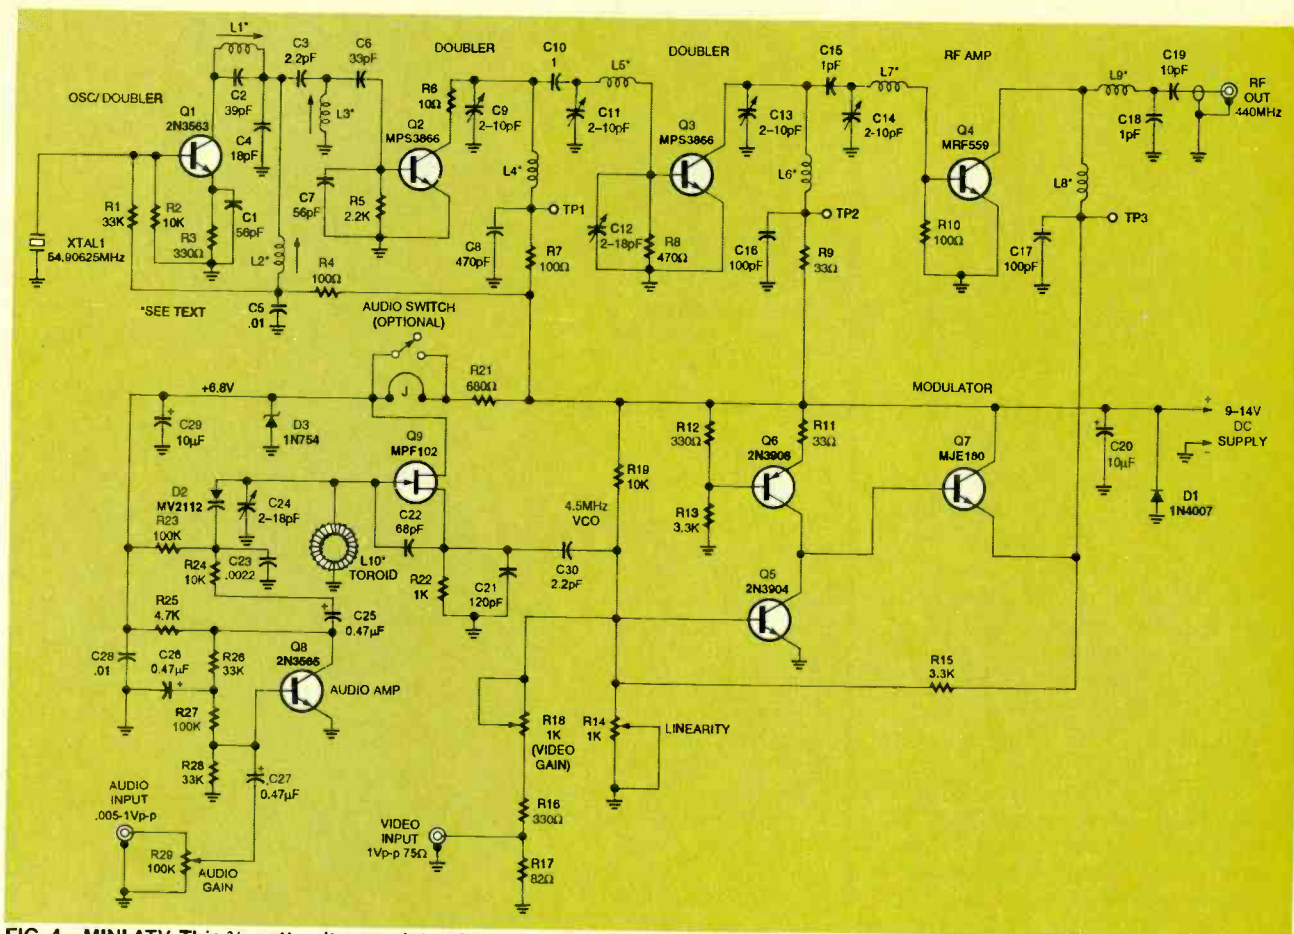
L1*
C3 2.2pF
C6 33pF
DOUBLER
C10 1
L5*
DOUBLER
C15 1pF
L7*
RF AMP
C19 10pF
L9*
RF OUT 440MHz
OSC/DOUBLER
Q1 2N3563
C2 39pF
C4 18pF
C1 56pF
R1 33K
R2 10K
R3 330Ω
XTAL1 54.90625MHz
L3*
R6 10Ω
C9 2–10pF
Q2 MPS3866
C7 56pF
R5 2.2K
L2*
R4 100Ω
C5 .01
*SEE TEXT
C11 2–10pF
L4*
TP1
C8 470pF
R7 100Ω
Q3 MPS3866
C12 2–18pF
R8 470Ω
C13 2–10pF
C14 2–10pF
L6*
TP2
C16 100pF
R9 33Ω
Q4 MRF559
R10 100Ω
C18 1pF
L8*
TP3
C17 100pF
AUDIO SWITCH (OPTIONAL)
J
R21 680Ω
+6.8V
C29 10µF
D3 1N754
MODULATOR
+
9–14V DC SUPPLY
−
Q9 MPF102
D2 MV2112
C24 2–18pF
R23 100K
R24 10K
C23 .0022
L10* TOROID
C22 68pF
R22 1K
C21 120pF
4.5MHz VCO
C30 2.2pF
R19 10K
R12 330Ω
R13 3.3K
Q6 2N3906
R11 33Ω
Q7 MJE180
C20 10µF
D1 1N4007
R25 4.7K
C25 0.47µF
C28 .01
C26 0.47µF
R26 33K
Q8 2N3565
AUDIO AMP
R27 100K
R28 33K
C27 0.47µF
Q5 2N3904
R15 3.3K
R18 1K (VIDEO GAIN)
R14 1K
LINEARITY
AUDIO INPUT .005-1Vp-p
R29 100K
AUDIO GAIN
VIDEO INPUT 1Vp-p 75Ω
R16 330Ω
R17 82Ω
FIG. 4—MINI-TV. This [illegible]